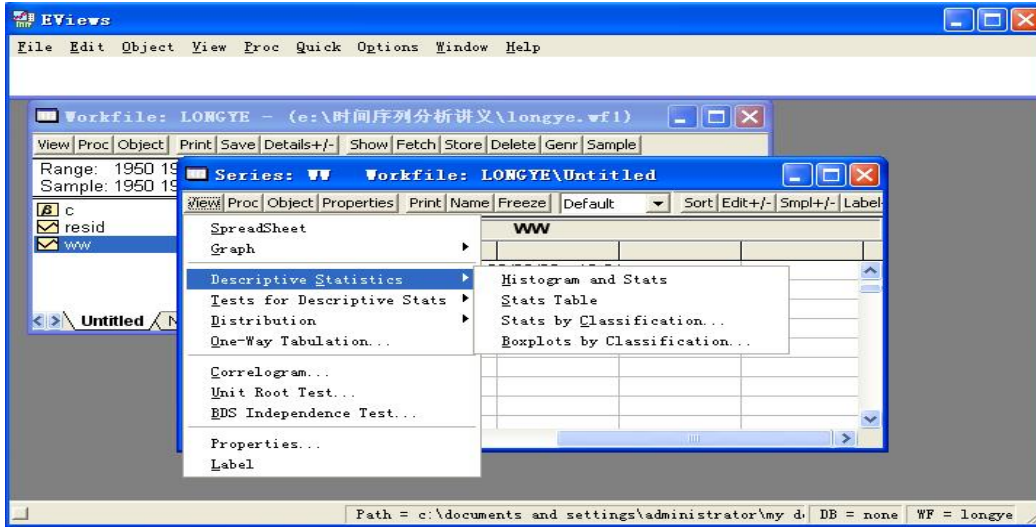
EViews

File Edit Object View Proc Quick Options Window Help

Workfile: LONGYE - (e:\时间序列分析讲义\longye.wf1)

View Proc Object Print Save Details+/- Show Fetch Store Delete Genr Sample

Range: 1950 19
Sample: 1950 19

c
resid
ww

Untitled

Series: WW Workfile: LONGYE\Untitled

View Proc Object Properties Print Name Freeze Default Sort Edit+/- Smpl+/- Label

WW

SpreadSheet
Graph
Descriptive Statistics
Tests for Descriptive Stats
Distribution
One-Way Tabulation...
Correlogram...
Unit Root Test...
BDS Independence Test...
Properties...
Label

Histogram and Stats
Stats Table
Stats by Classification...
Boxplots by Classification...

Path = c:\documents and settings\administrator\my d DB = none WF = longye